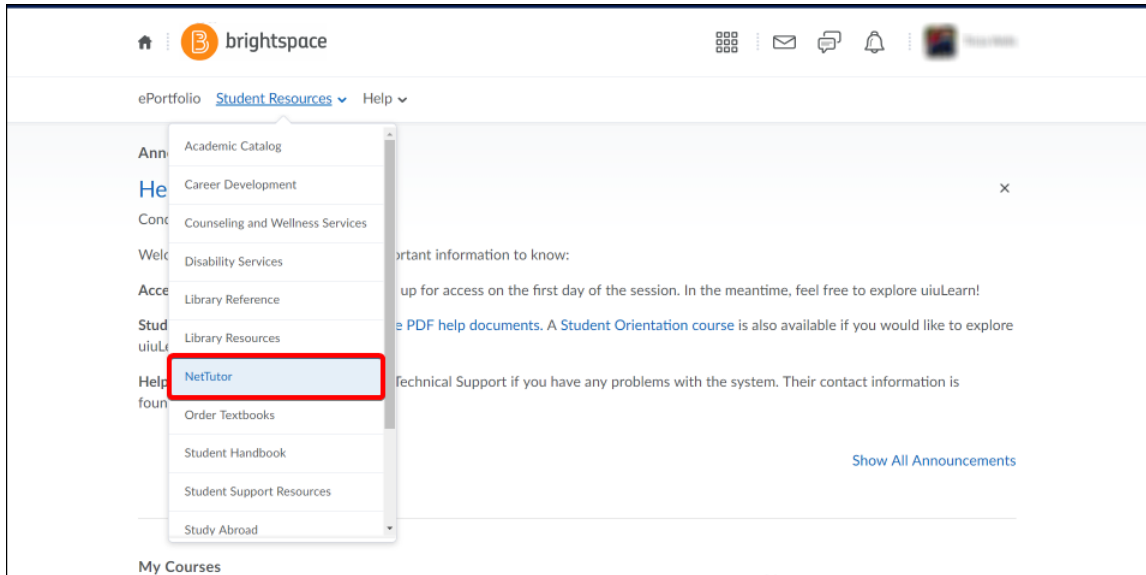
brightspace

ePortfolio Student Resources Help

Academic Catalog
Career Development
Counseling and Wellness Services
Disability Services
Library Reference
Library Resources
NetTutor
Order Textbooks
Student Handbook
Student Support Resources
Study Abroad

Ann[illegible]

He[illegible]

Con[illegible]

Wel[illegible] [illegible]ortant information to know:

Acce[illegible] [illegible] up for access on the first day of the session. In the meantime, feel free to explore uiuLearn!

Stud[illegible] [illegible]e PDF help documents. A Student Orientation course is also available if you would like to explore uiuL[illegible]

Help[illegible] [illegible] Technical Support if you have any problems with the system. Their contact information is foun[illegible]

Show All Announcements

My Courses